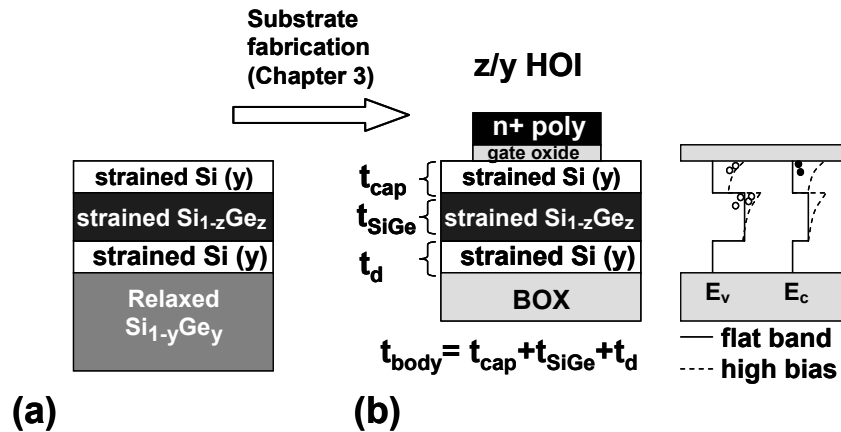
Substrate fabrication (Chapter 3)

z/y HOI

strained Si (y)
strained Si$_{1-z}$Ge$_z$
strained Si (y)
Relaxed Si$_{1-y}$Ge$_y$

n+ poly
gate oxide
$t_{cap}$ strained Si (y)
$t_{SiGe}$ strained Si$_{1-z}$Ge$_z$
$t_d$ strained Si (y)
BOX

$t_{body} = t_{cap} + t_{SiGe} + t_d$

$E_v$ $E_c$
flat band
high bias

(a)

(b)